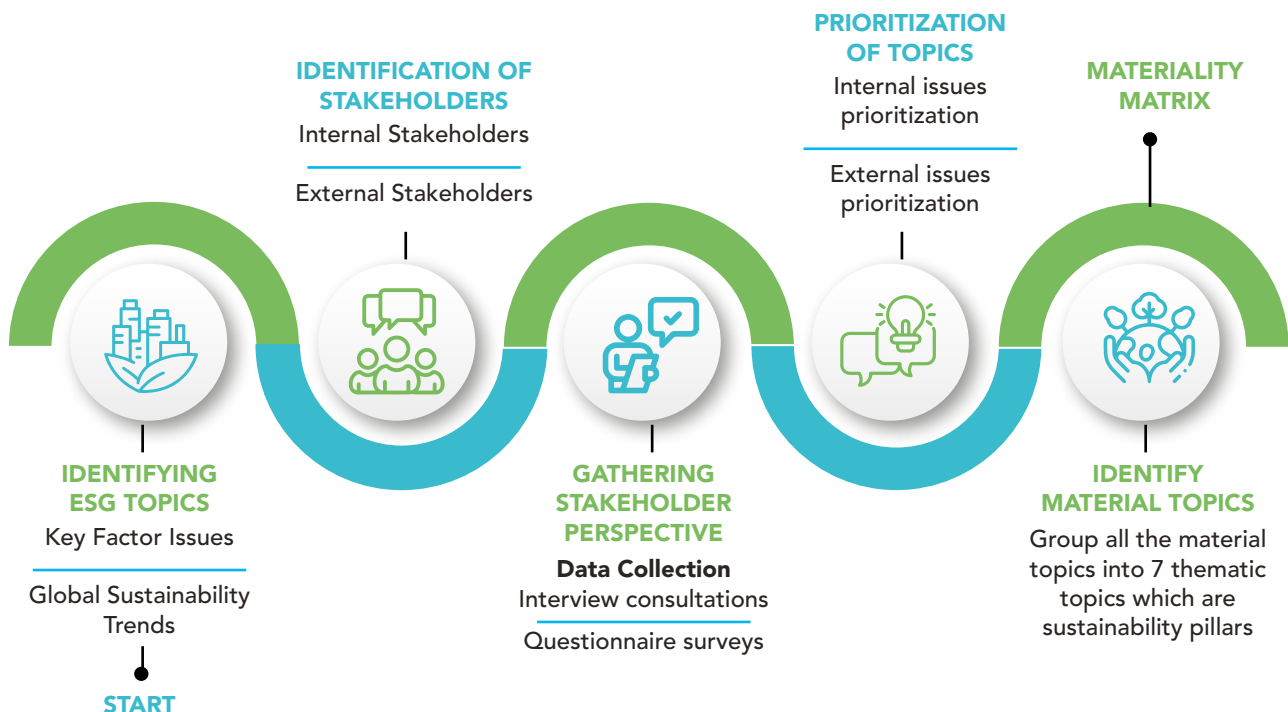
IDENTIFYING ESG TOPICS
Key Factor Issues

Global Sustainability Trends

START

IDENTIFICATION OF STAKEHOLDERS
Internal Stakeholders

External Stakeholders

GATHERING STAKEHOLDER PERSPECTIVE
Data Collection
Interview consultations

Questionnaire surveys

PRIORITIZATION OF TOPICS
Internal issues prioritization

External issues prioritization

MATERIALITY MATRIX

IDENTIFY MATERIAL TOPICS
Group all the material topics into 7 thematic topics which are sustainability pillars